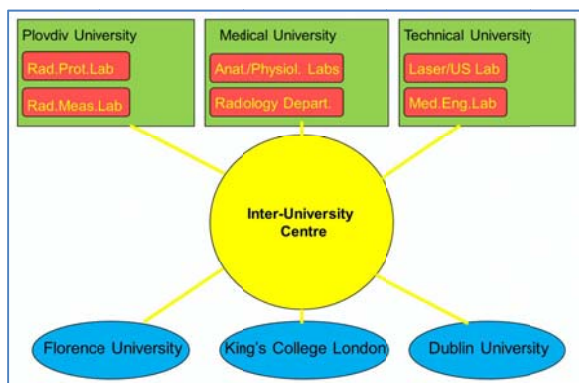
Plovdiv University

Rad.Prot.Lab

Rad.Meas.Lab

Medical University

Anat./Physiol. Labs

Radiology Depart.

Technical University

Laser/US Lab

Med.Eng.Lab

Inter-University Centre

Florence University

King's College London

Dublin University